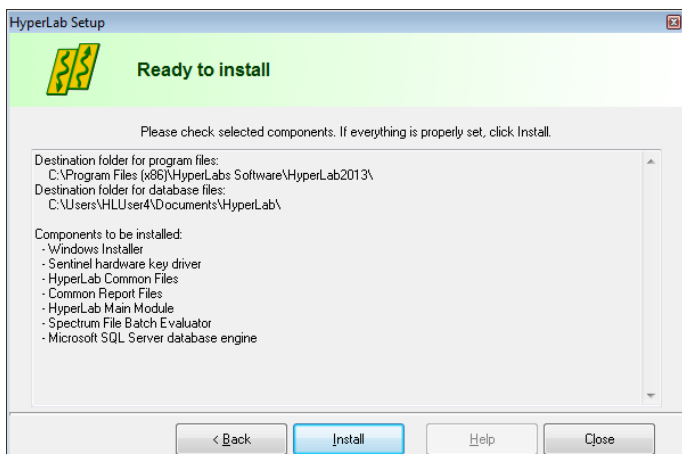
HyperLab Setup

Ready to install

Please check selected components. If everything is properly set, click Install.

Destination folder for program files:
C:\Program Files (x86)\HyperLabs Software\HyperLab2013\
Destination folder for database files:
C:\Users\HLUser4\Documents\HyperLab\

Components to be installed:
- Windows Installer
- Sentinel hardware key driver
- HyperLab Common Files
- Common Report Files
- HyperLab Main Module
- Spectrum File Batch Evaluator
- Microsoft SQL Server database engine

< Back Install Help Close